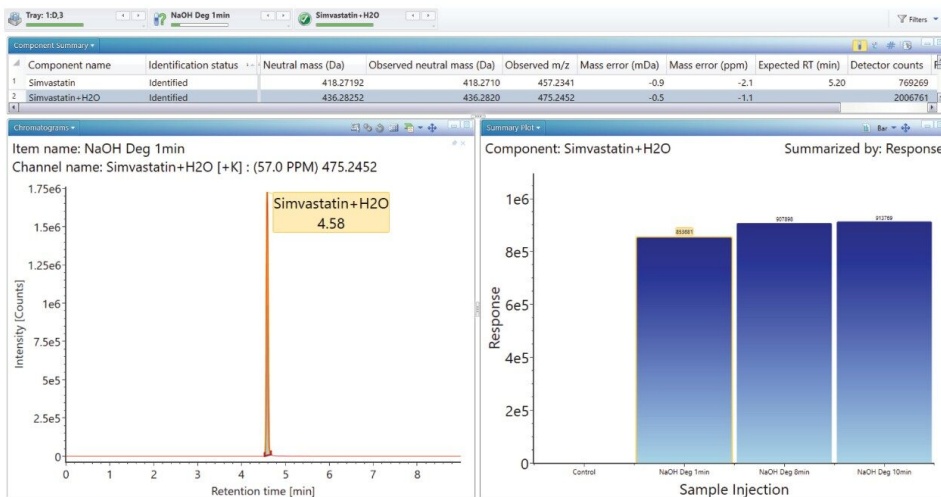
Tray: 1:D,3
NaOH Deg 1min
Simvastatin+H2O
Filters

Component Summary

| | Component name | Identification status | Neutral mass (Da) | Observed neutral mass (Da) | Observed m/z | Mass error (mDa) | Mass error (ppm) | Expected RT (min) | Detector counts |
|---|---|---|---|---|---|---|---|---|---|
| 1 | Simvastatin | Identified | 418.27192 | 418.2710 | 457.2341 | -0.9 | -2.1 | 5.20 | 769269 |
| 2 | Simvastatin+H2O | Identified | 436.28252 | 436.2820 | 475.2452 | -0.5 | -1.1 | | 2006761 |

Chromatograms

Item name: NaOH Deg 1min
Channel name: Simvastatin+H2O [+K] : (57.0 PPM) 475.2452

Simvastatin+H2O
4.58

1.75e6
1.5e6
1.25e6
1e6
7.5e5
5e5
2.5e5
0
Intensity [Counts]
0 1 2 3 4 5 6 7 8
Retention time [min]

Summary Plot

Bar

Component: Simvastatin+H2O
Summarized by: Response

1e6
8e5
6e5
4e5
2e5
0
Response

853881
907898
913759

Control
NaOH Deg 1min
NaOH Deg 8min
NaOH Deg 10min
Sample Injection